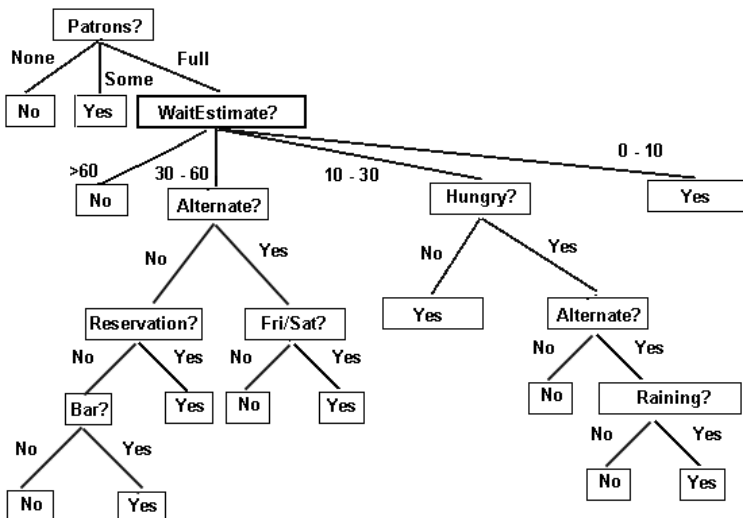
Patrons?

None
Some
Full

No
Yes
WaitEstimate?

>60
30 - 60
10 - 30
0 - 10

No
Alternate?
Hungry?
Yes

No
Yes
No
Yes

Reservation?
Fri/Sat?
Yes
Alternate?

No
Yes
No
Yes
No
Yes

Bar?
Yes
No
Yes
No
Raining?

No
Yes
No
Yes

No
Yes
No
Yes